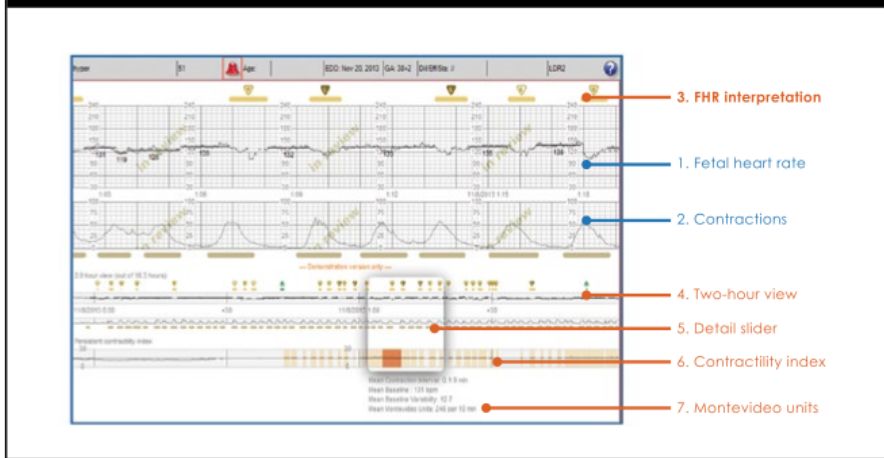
3. FHR interpretation

1. Fetal heart rate

2. Contractions

4. Two-hour view

5. Detail slider

6. Contractility index

7. Montevideo units

EDD: Nov 20, 2013 | GA: 38+2 | LDR2

Age:

240 210 180 150 120 90 60 30

101 119 120 133 132 130 135

in review

100 75 50 25

Demonstration version only

2.0 hour view (out of 16.3 hours)

Persistent contractility index

Mean Contraction Interval: 0.1 mn
Mean Baseline: 131 bpm
Mean Baseline Variability: 10.7
Mean Montevideo Units: 246 per 10 mn